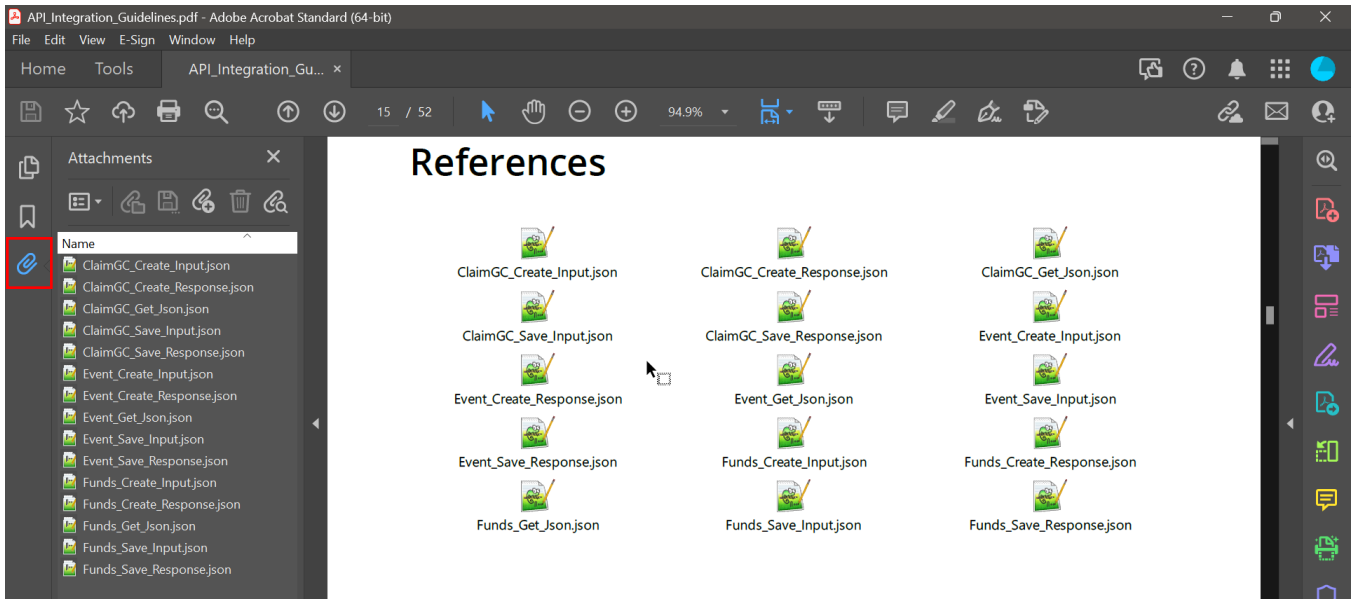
API_Integration_Guidelines.pdf - Adobe Acrobat Standard (64-bit)

File Edit View E-Sign Window Help

Home Tools API_Integration_Gu... ×

15 / 52 94.9%

Attachments

Name

ClaimGC_Create_Input.json
ClaimGC_Create_Response.json
ClaimGC_Get_Json.json
ClaimGC_Save_Input.json
ClaimGC_Save_Response.json
Event_Create_Input.json
Event_Create_Response.json
Event_Get_Json.json
Event_Save_Input.json
Event_Save_Response.json
Funds_Create_Input.json
Funds_Create_Response.json
Funds_Get_Json.json
Funds_Save_Input.json
Funds_Save_Response.json

References

ClaimGC_Create_Input.json
ClaimGC_Create_Response.json
ClaimGC_Get_Json.json
ClaimGC_Save_Input.json
ClaimGC_Save_Response.json
Event_Create_Input.json
Event_Create_Response.json
Event_Get_Json.json
Event_Save_Input.json
Event_Save_Response.json
Funds_Create_Input.json
Funds_Create_Response.json
Funds_Get_Json.json
Funds_Save_Input.json
Funds_Save_Response.json